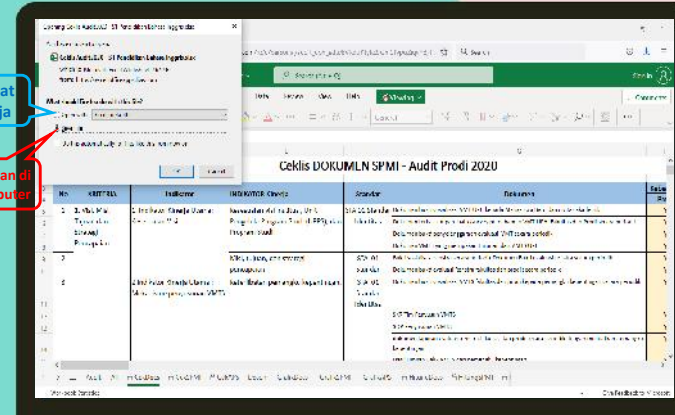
Opening Ceklis Audit 2020 - S1 Pendidikan Bahasa Inggris.xlsx

Ceklis Audit 2020 - S1 Pendidikan Bahasa Inggris.xlsx

What should Firefox do with this file?

Open with

Save File

Do this automatically for files like this from now on.

OK Cancel

at
ja

an di
puter

Search

Sign in

Data Review View Help

Comments

Ceklis DOKUMEN SPMI - Audit Prodi 2020

| No | KRITERIA | Indikator | INDIKATOR Kinerja | Standar | Dokumen |
|---|---|---|---|---|---|
| 1 | 1. Visi, Misi, Tujuan dan Strategi | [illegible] | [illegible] | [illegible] | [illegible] |
| 2 | | | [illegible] | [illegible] | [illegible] |
| 3 | | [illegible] | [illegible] | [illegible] | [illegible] |

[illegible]